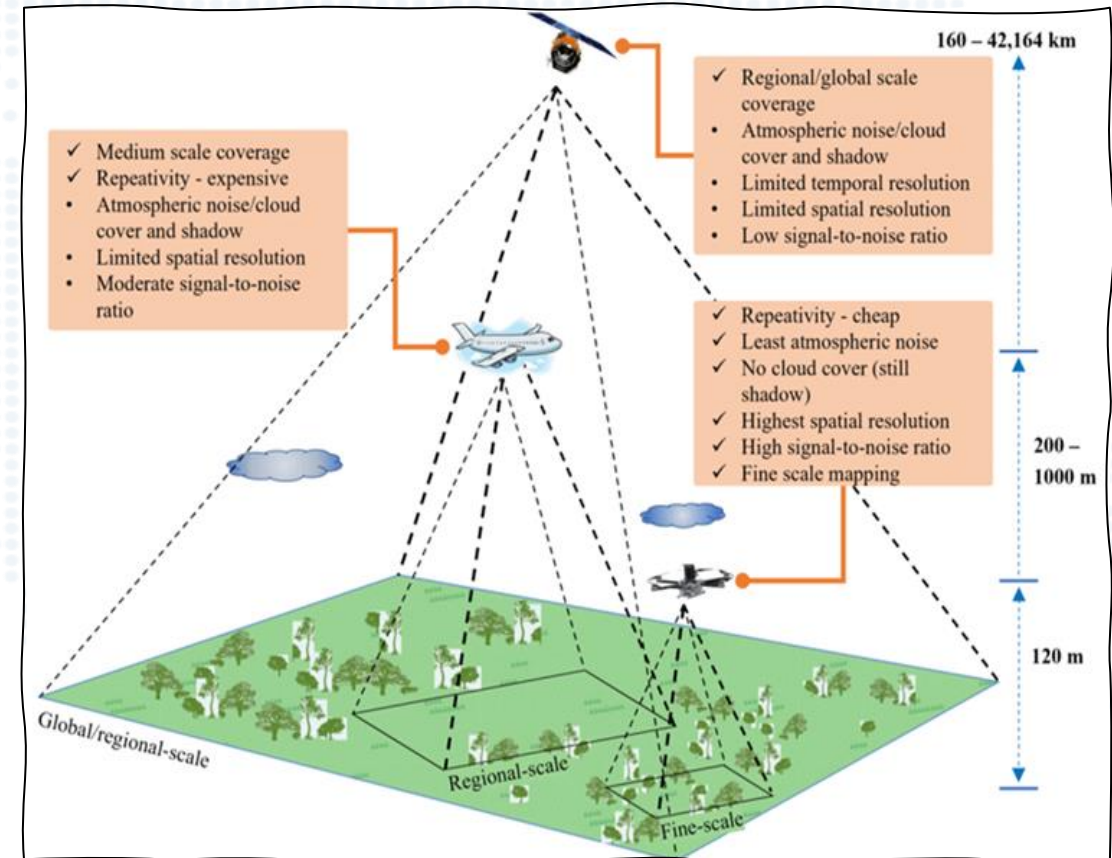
160 – 42,164 km

✓ Regional/global scale coverage
• Atmospheric noise/cloud cover and shadow
• Limited temporal resolution
• Limited spatial resolution
• Low signal-to-noise ratio

✓ Medium scale coverage
✓ Repeativity - expensive
• Atmospheric noise/cloud cover and shadow
• Limited spatial resolution
• Moderate signal-to-noise ratio

✓ Repeativity - cheap
✓ Least atmospheric noise
✓ No cloud cover (still shadow)
✓ Highest spatial resolution
✓ High signal-to-noise ratio
✓ Fine scale mapping

200 – 1000 m

120 m

Global/regional-scale

Regional-scale

Fine-scale